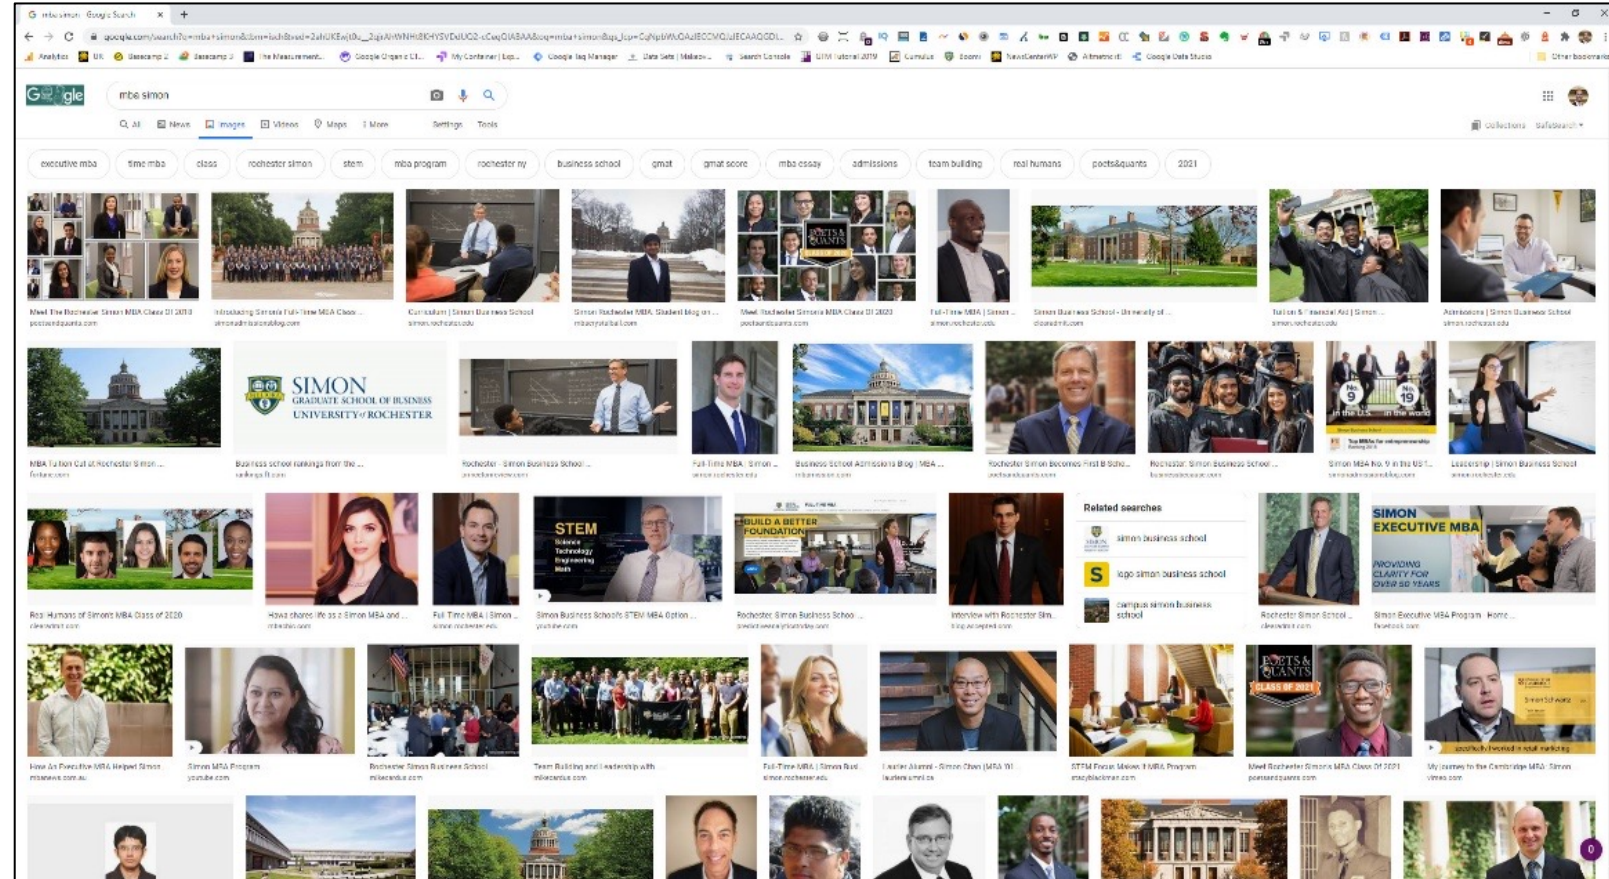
mba simon - Google Search

google.com/search?q=mba+simon&tbm=isch&ved=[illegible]

Analytics | UR | Basecamp 2 | Basecamp 3 | The Measurement... | Google Organic Cl... | My Container | Lep... | Google Tag Manager | Data Sets | Makeov... | Search Console | GTM Tutorial 2019 | Cumulus | Zoom | NewsCenterWP | Altmetric | Google Data Studio | Other bookmarks

Google

mba simon

All | News | Images | Videos | Maps | More | Settings | Tools

Collections | SafeSearch

executive mba | time mba | class | rochester simon | stem | mba program | rochester ny | business school | gmat | gmat score | mba essay | admissions | team building | real humans | poets&quants | 2021

Meet The Rochester Simon MBA Class Of 2020
poetsandquants.com

Introducing Simon's Full-Time MBA Class ...
simonadmissionsblog.com

Curriculum | Simon Business School
simon.rochester.edu

Simon Rochester MBA Student blog on ...
mbacrystalball.com

Meet Rochester Simon's MBA Class Of 2020
poetsandquants.com

Full-Time MBA | Simon ...
simon.rochester.edu

Simon Business School - University of ...
clearadmit.com

Tuition & Financial Aid | Simon ...
simon.rochester.edu

Admissions | Simon Business School
simon.rochester.edu

SIMON
GRADUATE SCHOOL OF BUSINESS
UNIVERSITY of ROCHESTER

MBA Tuition Cut at Rochester Simon ...
fortune.com

Business school rankings from the ...
rankings.ft.com

Rochester - Simon Business School ...
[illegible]

Full-Time MBA | Simon ...
simon.rochester.edu

Business School Admissions Blog | MBA ...
mbaadmissions.com

Rochester Simon Becomes First B-Scho...
poetsandquants.com

Rochester Simon Business School ...
businessbecause.com

No. 9 in the U.S. | No. 19 in the world

Simon MBA No. 9 in the US f...
simonadmissionsblog.com

Leadership | Simon Business School
simon.rochester.edu

Real Humans of Simon's MBA Class of 2020
clearadmit.com

How a chores life as a Simon MBA and ...
mbashiksha.com

Full Time MBA | Simon ...
simon.rochester.edu

STEM
Science
Technology
Engineering
Math

Simon Business School's STEM MBA Option ...
youtube.com

BUILD A BETTER FOUNDATION

Rochester Simon Business School ...
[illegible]

Interview with Rochester Sim...
blog.accepted.com

Related searches
simon business school
logo simon business school
campus simon business school

Rochester Simon School ...
clearadmit.com

SIMON EXECUTIVE MBA
PROVIDING CLARITY FOR OVER 50 YEARS

Simon Executive MBA Program - Home ...
facebook.com

How An Executive MBA Helped Simon ...
mbanews.com.au

Simon MBA Program
youtube.com

Rochester Simon Business School
mbacentral.com

Team Building and Leadership with ...
mbacentral.com

Full-Time MBA | Simon Bus...
simon.rochester.edu

Leader Alumni - Simon Chen (MBA '01 ...
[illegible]

STEM Focus Makes 1 MBA Program ...
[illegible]

POETS & QUANTS CLASS OF 2021

Meet Rochester Simon's MBA Class Of 2021
poetsandquants.com

My Journey to the Cambridge MBA: Simon ...
vimeo.com